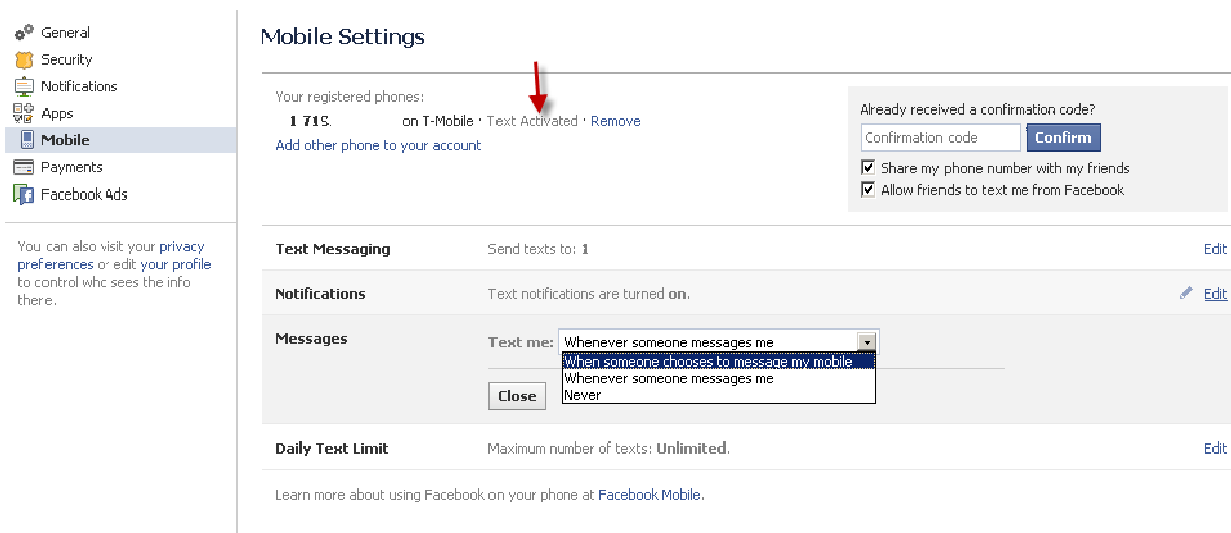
General
Security
Notifications
Apps
Mobile
Payments
Facebook Ads

You can also visit your privacy preferences or edit your profile to control who sees the info there.

Mobile Settings

Your registered phones:
1 71S. on T-Mobile · Text Activated · Remove
Add other phone to your account

Already received a confirmation code?
Confirmation code
Confirm
Share my phone number with my friends
Allow friends to text me from Facebook

Text Messaging Send texts to: 1 Edit

Notifications Text notifications are turned on. Edit

Messages Text me: Whenever someone messages me
When someone chooses to message my mobile
Whenever someone messages me
Never
Close

Daily Text Limit Maximum number of texts: Unlimited. Edit

Learn more about using Facebook on your phone at Facebook Mobile.